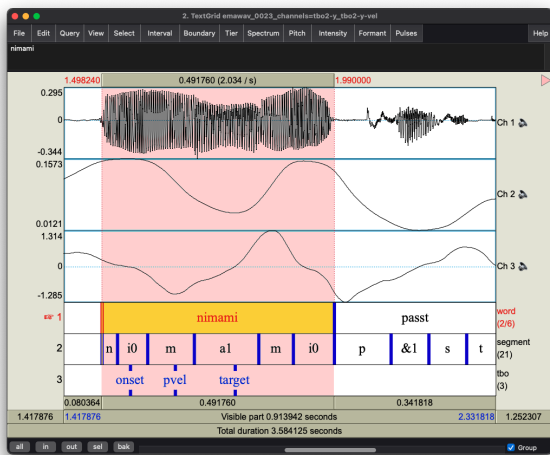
2. TextGrid emawav_0023_channels=tbo2-y_tbo2-y-vel

File | Edit | Query | View | Select | Interval | Boundary | Tier | Spectrum | Pitch | Intensity | Formant | Pulses | Help

nimami

1.498240 | 0.491760 (2.034 / s) | 1.990000

0.295
0
-0.344
Ch 1

0.1573
0.0121
Ch 2

1.314
0
-1.285
Ch 3

1 | nimami | passt | word (2/6)

2 | n | i0 | m | a1 | m | i0 | p | &1 | s | t | segment (21)

3 | onset | pvel | target | tbo (3)

0.080364 | 0.491760 | 0.341818

1.417876 | 1.417876 | Visible part 0.913942 seconds | 2.331818 | 1.252307

Total duration 3.584125 seconds

all | in | out | sel | bak | Group